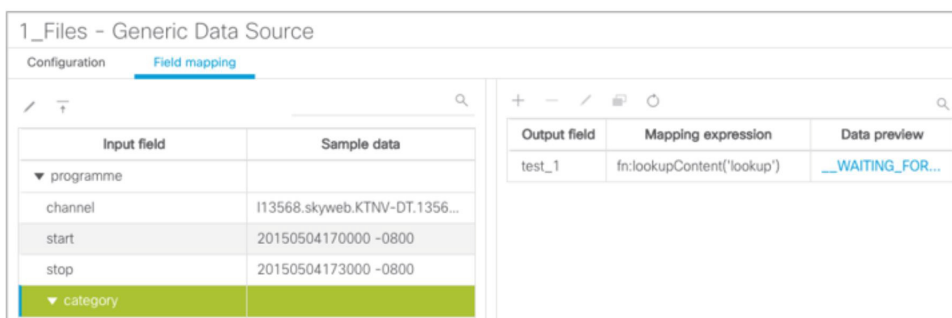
1_Files - Generic Data Source

Configuration

Field mapping

| Input field | Sample data |
|---|---|
| ▼ programme | |
| channel | I13568.skyweb.KTNV-DT.1356... |
| start | 20150504170000 -0800 |
| stop | 20150504173000 -0800 |
| ▼ category | |

| Output field | Mapping expression | Data preview |
|---|---|---|
| test_1 | fn:lookupContent('lookup') | __WAITING_FOR... |